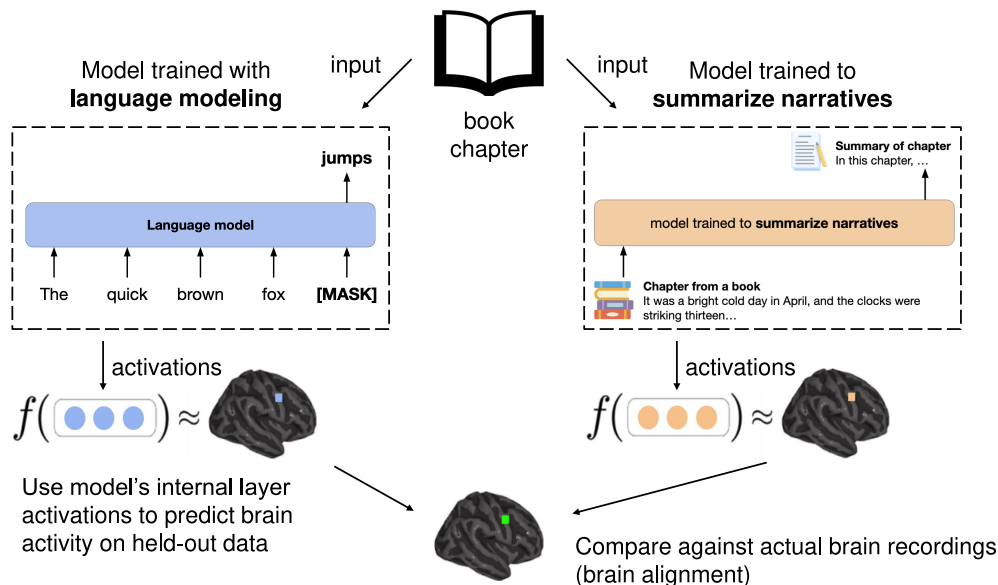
Model trained with **language modeling**

input

book chapter

input

Model trained to **summarize narratives**

jumps

Language model

The quick brown fox [MASK]

Summary of chapter
In this chapter, ...

model trained to **summarize narratives**

Chapter from a book
It was a bright cold day in April, and the clocks were striking thirteen...

activations

$f(\quad) \approx$

activations

$f(\quad) \approx$

Use model's internal layer activations to predict brain activity on held-out data

Compare against actual brain recordings (brain alignment)